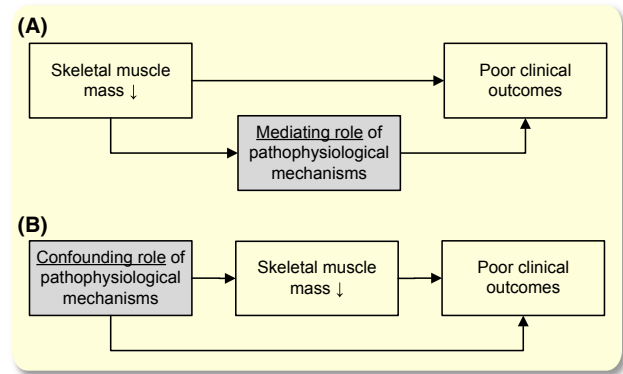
(A)

Skeletal muscle mass ↓

Poor clinical outcomes

Mediating role of pathophysiological mechanisms

(B)

Confounding role of pathophysiological mechanisms

Skeletal muscle mass ↓

Poor clinical outcomes